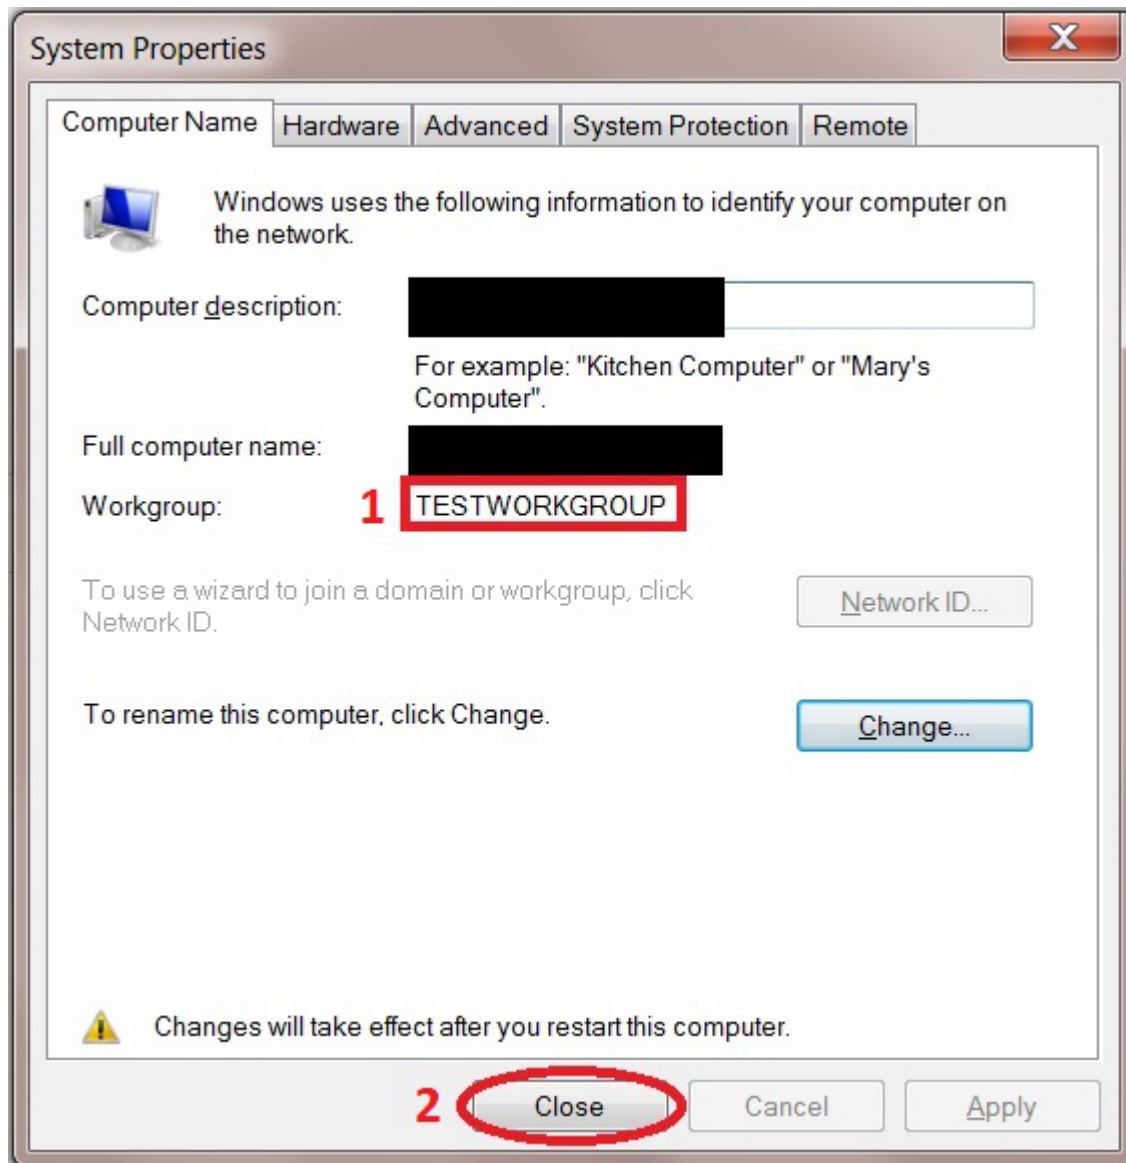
System Properties

X

Computer Name | Hardware | Advanced | System Protection | Remote

Windows uses the following information to identify your computer on the network.

Computer description: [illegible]

For example: "Kitchen Computer" or "Mary's Computer".

Full computer name: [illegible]

Workgroup: 1 TESTWORKGROUP

To use a wizard to join a domain or workgroup, click Network ID.

Network ID...

To rename this computer, click Change.

Change...

Changes will take effect after you restart this computer.

2 Close

Cancel

Apply